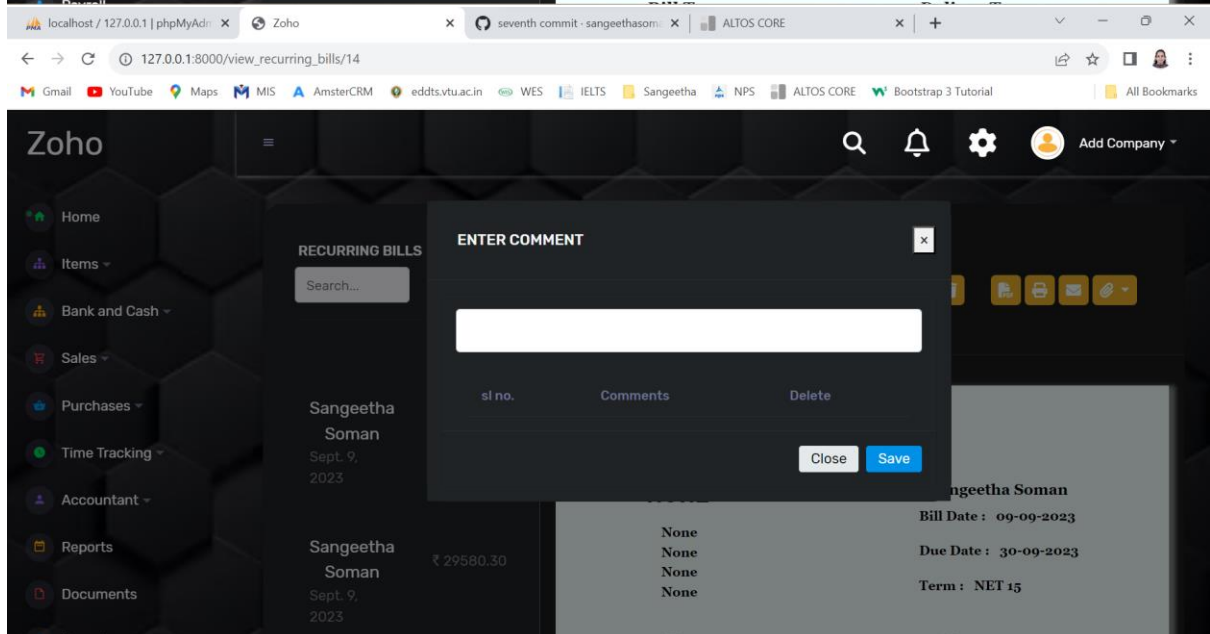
localhost / 127.0.0.1 | phpMyAdm ×
Zoho ×
seventh commit · sangeethasom ×
ALTOS CORE ×
+

127.0.0.1:8000/view_recurring_bills/14

Gmail YouTube Maps MIS AmsterCRM eddts.vtu.ac.in WES IELTS Sangeetha NPS ALTOS CORE Bootstrap 3 Tutorial All Bookmarks

Zoho

Add Company

Home
Items
Bank and Cash
Sales
Purchases
Time Tracking
Accountant
Reports
Documents

RECURRING BILLS
Search...

Sangeetha Soman
Sept. 9, 2023

Sangeetha Soman
Sept. 9, 2023
₹ 29580.30

ENTER COMMENT ×

| sl no. | Comments | Delete |
|---|---|---|

Close Save

ngeetha Soman
Bill Date : 09-09-2023
Due Date : 30-09-2023
Term : NET 15

None
None
None
None